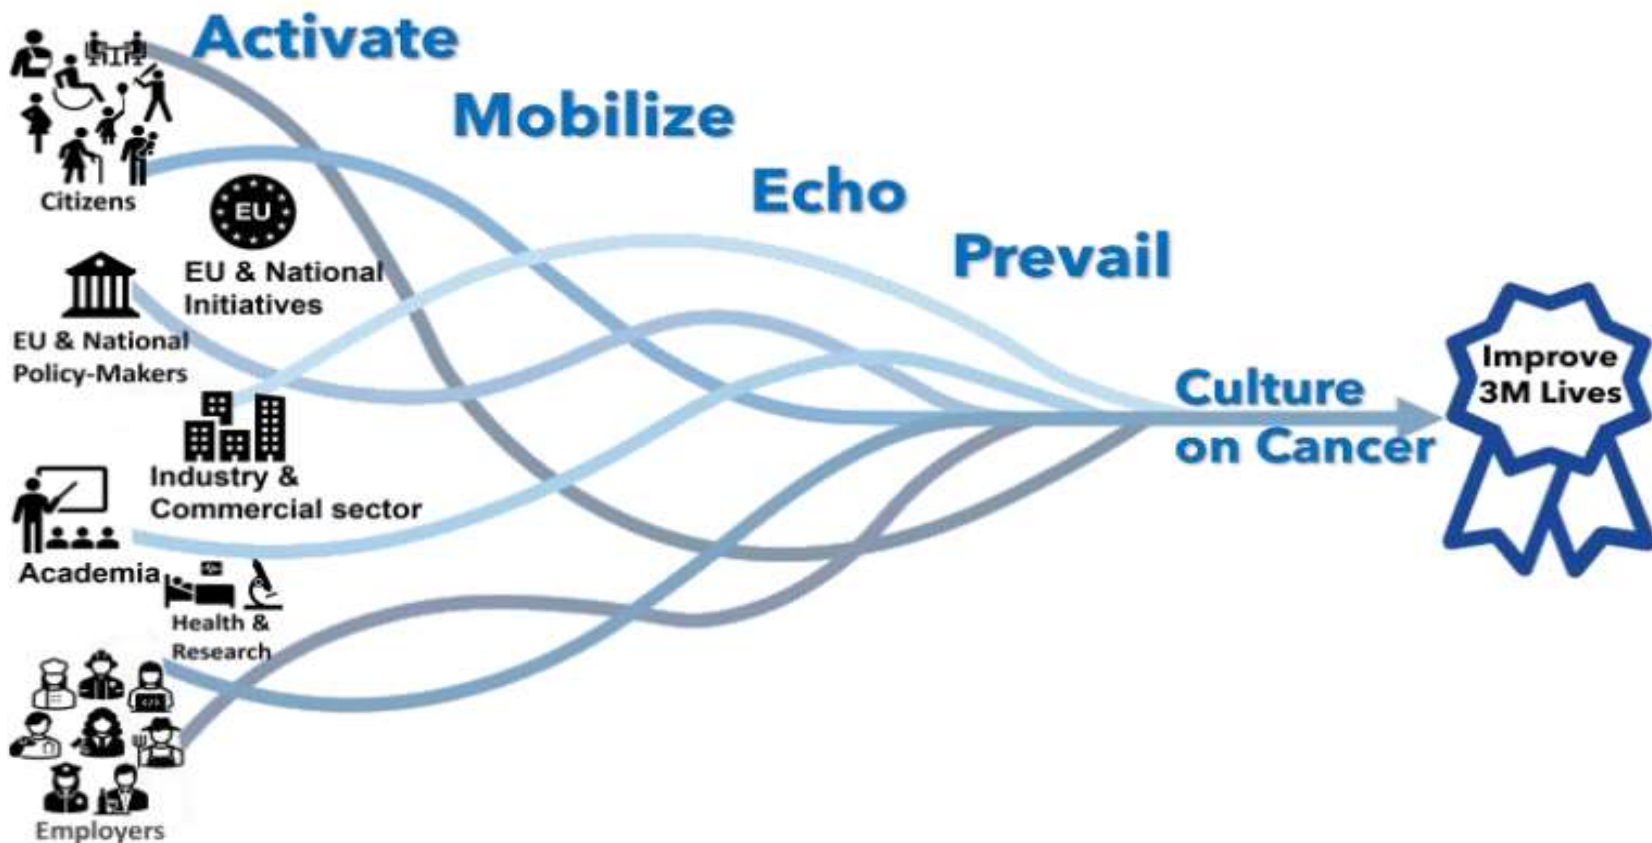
Activate

Mobilize

Echo

Prevail

Citizens

EU

EU & National Initiatives

EU & National Policy-Makers

Industry & Commercial sector

Academia

Health & Research

Employers

Culture on Cancer

Improve 3M Lives